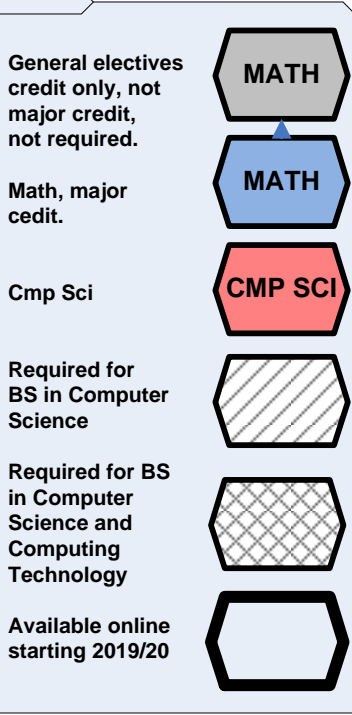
General electives credit only, not major credit, not required.

MATH

Math, major cedit.

MATH

Cmp Sci

CMP SCI

Required for BS in Computer Science

Required for BS in Computer Science and Computing Technology

Available online starting 2019/20